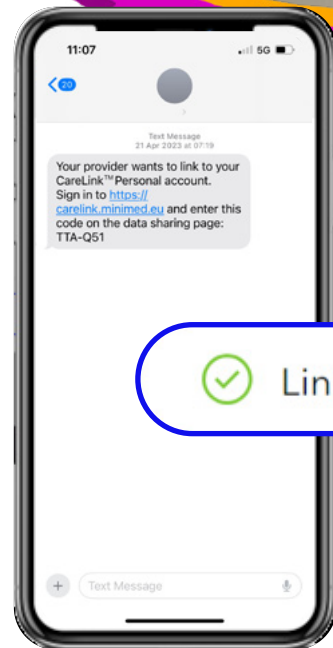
11:07

5G

20

Text Message
21 Apr 2023 at 07:19

Your provider wants to link to your CareLink™ Personal account. Sign in to https://carelink.minimed.eu and enter this code on the data sharing page: TTA-Q51

Lin

Text Message